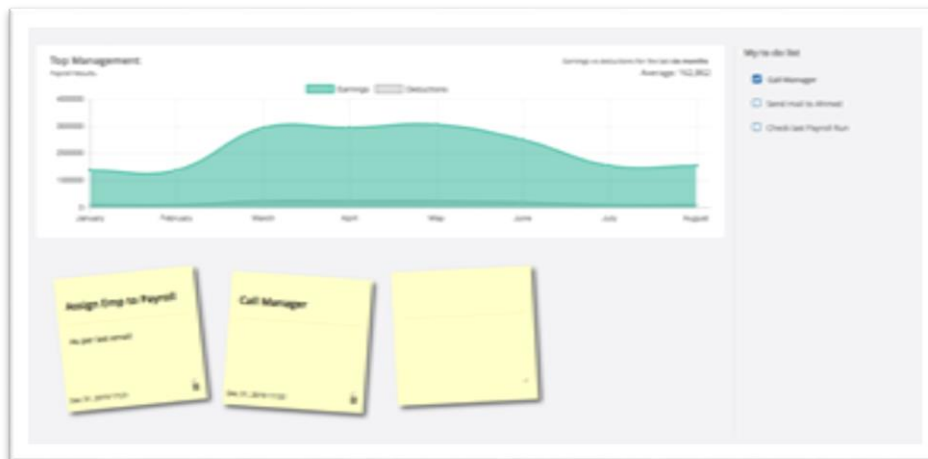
Top Management
Payroll Results

Earnings vs deductions for the last six months
Average: 162,862

Earnings Deductions

400000
300000
200000
100000
0

January February March April May June July August

My to do list
Call Manager
Send mail to Ahmed
Check last Payroll Run

Assign Emp to Payroll
As per last email
Dec 31, 2019 17:21

Call Manager
Dec 31, 2019 17:22